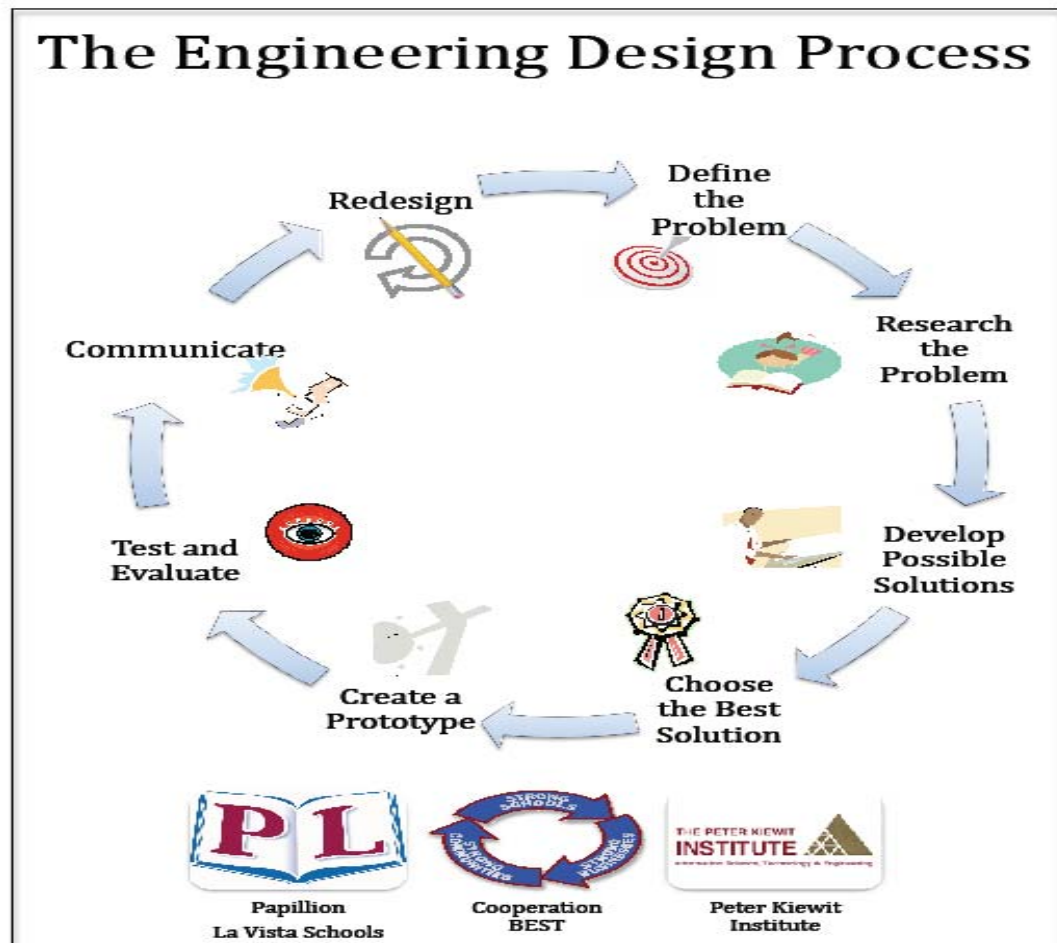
The Engineering Design Process

Define the Problem

Research the Problem

Develop Possible Solutions

Choose the Best Solution

Create a Prototype

Test and Evaluate

Communicate

Redesign

PL

STRONG SCHOOLS
STRONG COMMUNITIES
STRONG NEIGHBORHOODS

THE PETER KIEWIT INSTITUTE
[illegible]

Papillion La Vista Schools

Cooperation BEST

Peter Kiewit Institute